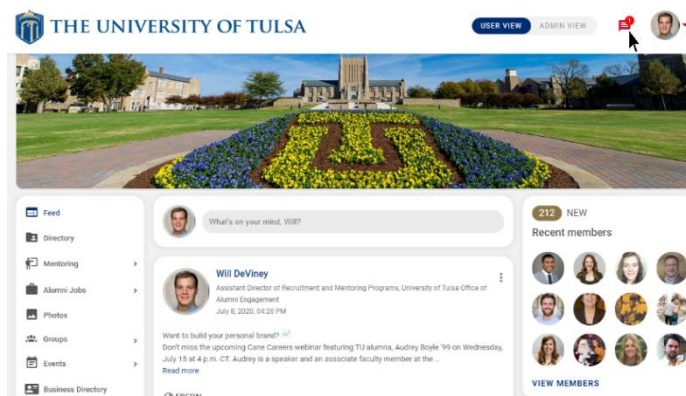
THE UNIVERSITY OF TULSA

USER VIEW ADMIN VIEW

1

TU

Feed

Directory

Mentoring

Alumni Jobs

Photos

Groups

Events

Business Directory

What's on your mind, Will?

Will DeViney

Assistant Director of Recruitment and Mentoring Programs, University of Tulsa Office of Alumni Engagement

July 8, 2020, 04:26 PM

Want to build your personal brand?

Don't miss the upcoming Cane Careers webinar featuring TU alumna, Audrey Boyle '99 on Wednesday, July 15 at 4 p.m. CT. Audrey is a speaker and an associate faculty member at the ...

Read more

212 NEW

Recent members

VIEW MEMBERS